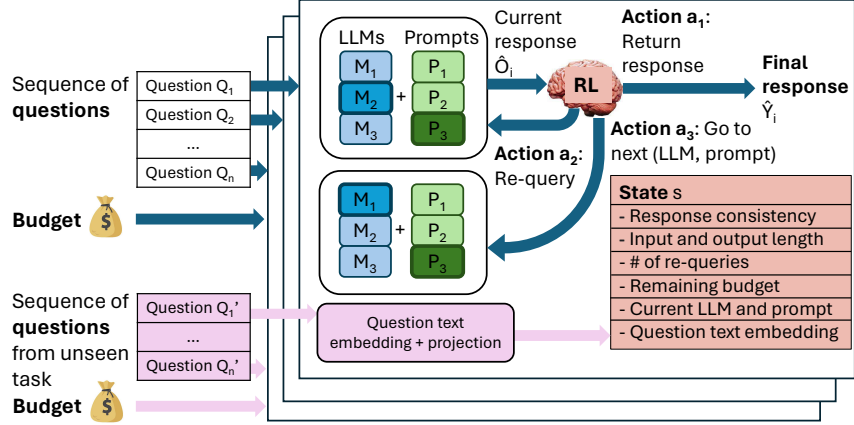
Sequence of **questions**

| Question $Q_1$ |
|---|
| Question $Q_2$ |
| ... |
| Question $Q_n$ |

**Budget** $

LLMs Prompts
$M_1$ $P_1$
$M_2$ + $P_2$
$M_3$ $P_3$

Current response $\hat{O}_i$

RL

**Action $a_1$**: Return response

**Final response** $\hat{Y}_i$

**Action $a_3$**: Go to next (LLM, prompt)

**Action $a_2$**: Re-query

$M_1$ $P_1$
$M_2$ + $P_2$
$M_3$ $P_3$

**State** s
- Response consistency
- Input and output length
- # of re-queries
- Remaining budget
- Current LLM and prompt
- Question text embedding

Sequence of **questions** from unseen task

| Question $Q_1$' |
|---|
| ... |
| Question $Q_n$' |

**Budget** $

Question text embedding + projection